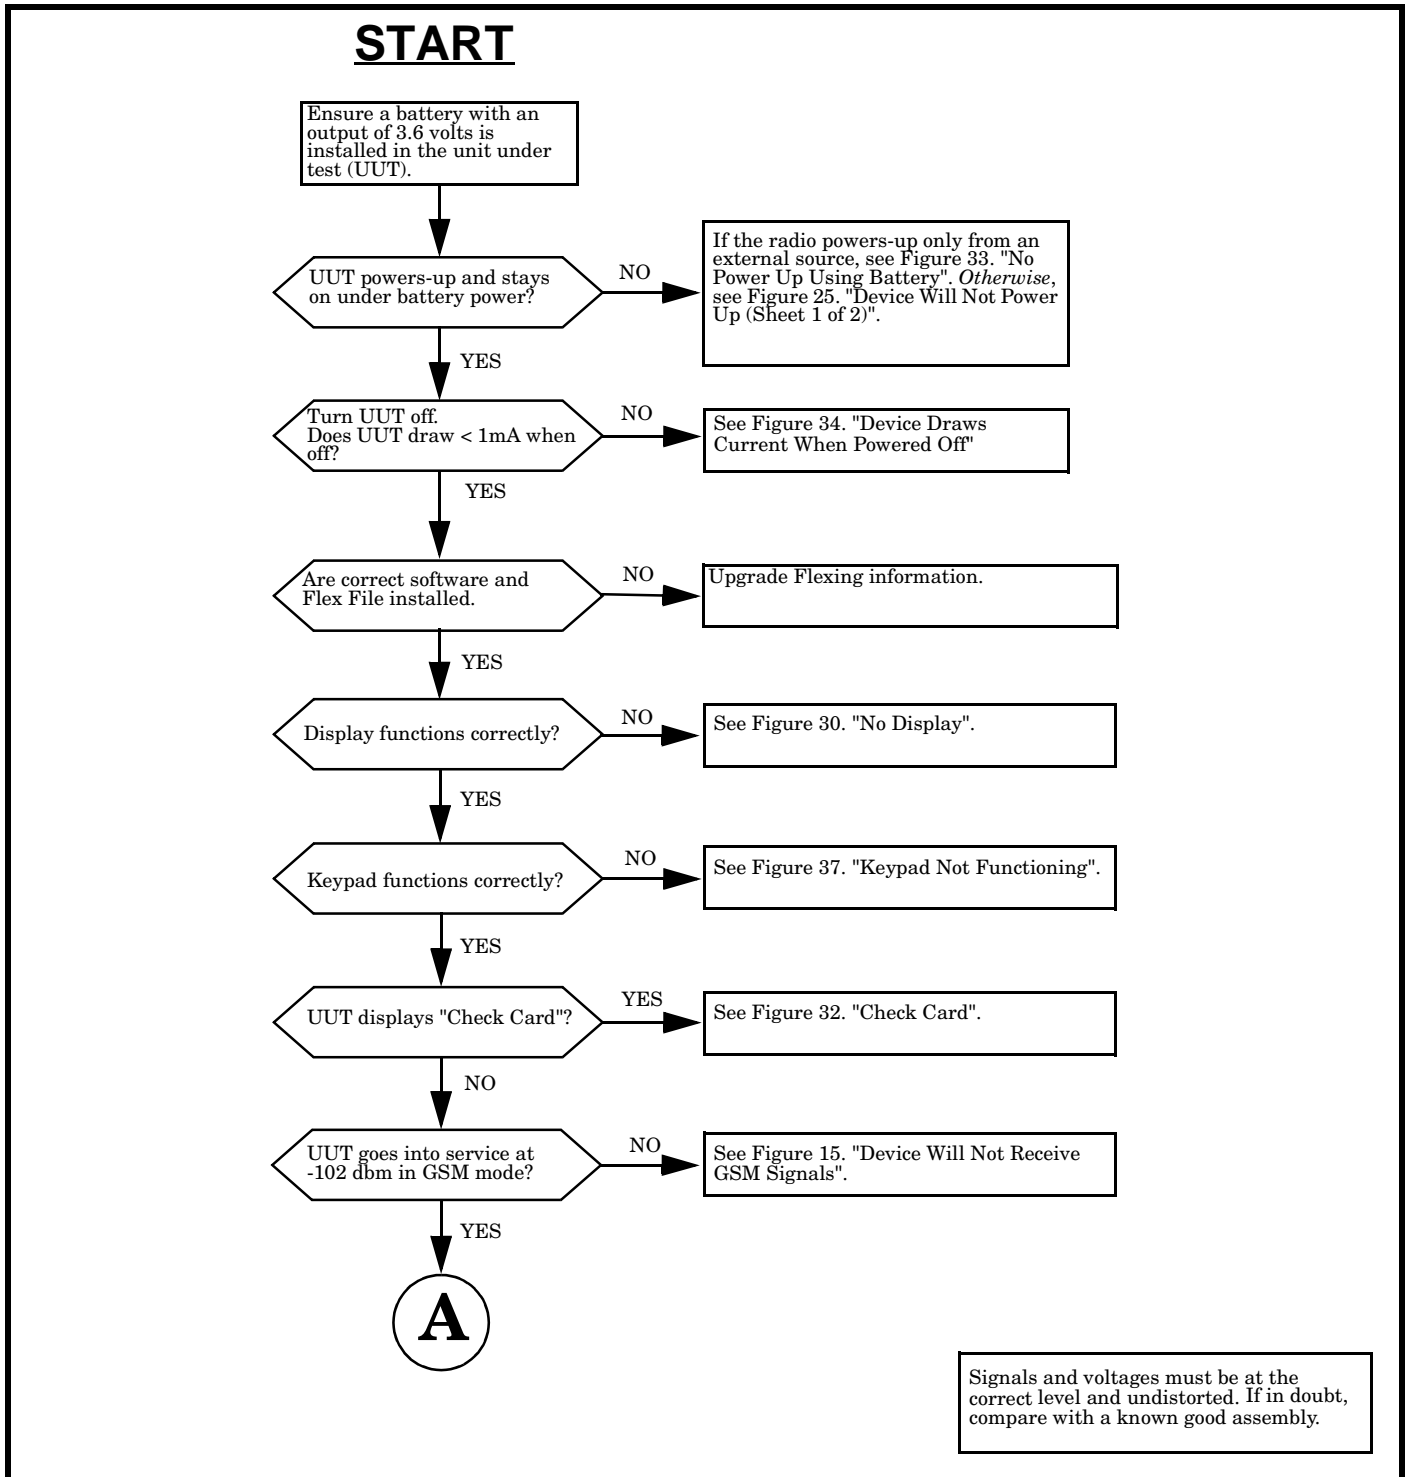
START

Ensure a battery with an output of 3.6 volts is installed in the unit under test (UUT).

UUT powers-up and stays on under battery power?

NO

If the radio powers-up only from an external source, see Figure 33. "No Power Up Using Battery". *Otherwise*, see Figure 25. "Device Will Not Power Up (Sheet 1 of 2)".

YES

Turn UUT off. Does UUT draw < 1mA when off?

NO

See Figure 34. "Device Draws Current When Powered Off"

YES

Are correct software and Flex File installed.

NO

Upgrade Flexing information.

YES

Display functions correctly?

NO

See Figure 30. "No Display".

YES

Keypad functions correctly?

NO

See Figure 37. "Keypad Not Functioning".

YES

UUT displays "Check Card"?

YES

See Figure 32. "Check Card".

NO

UUT goes into service at -102 dbm in GSM mode?

NO

See Figure 15. "Device Will Not Receive GSM Signals".

YES

A

Signals and voltages must be at the correct level and undistorted. If in doubt, compare with a known good assembly.